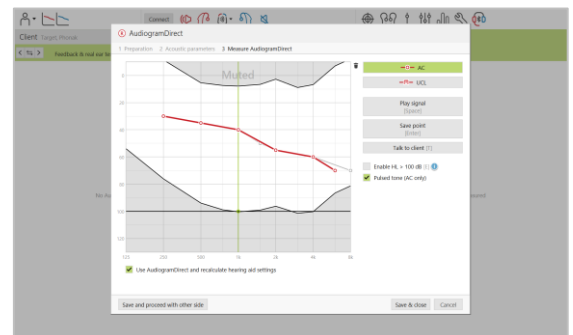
Connect

Client Target Phonak

Feedback & real ear te

AudiogramDirect

1 Preparation 2 Acoustic parameters 3 Measure AudiogramDirect

Muted

AC

UCL

Play signal (Space)

Save point (Enter)

Talk to client (T)

Enable HL > 100 dB

Pulsed tone (AC only)

0

20

40

60

80

100

120

125 250 500 1k 2k 4k 8k

Use AudiogramDirect and recalculate hearing aid settings

Save and proceed with other side

Save & close

Cancel